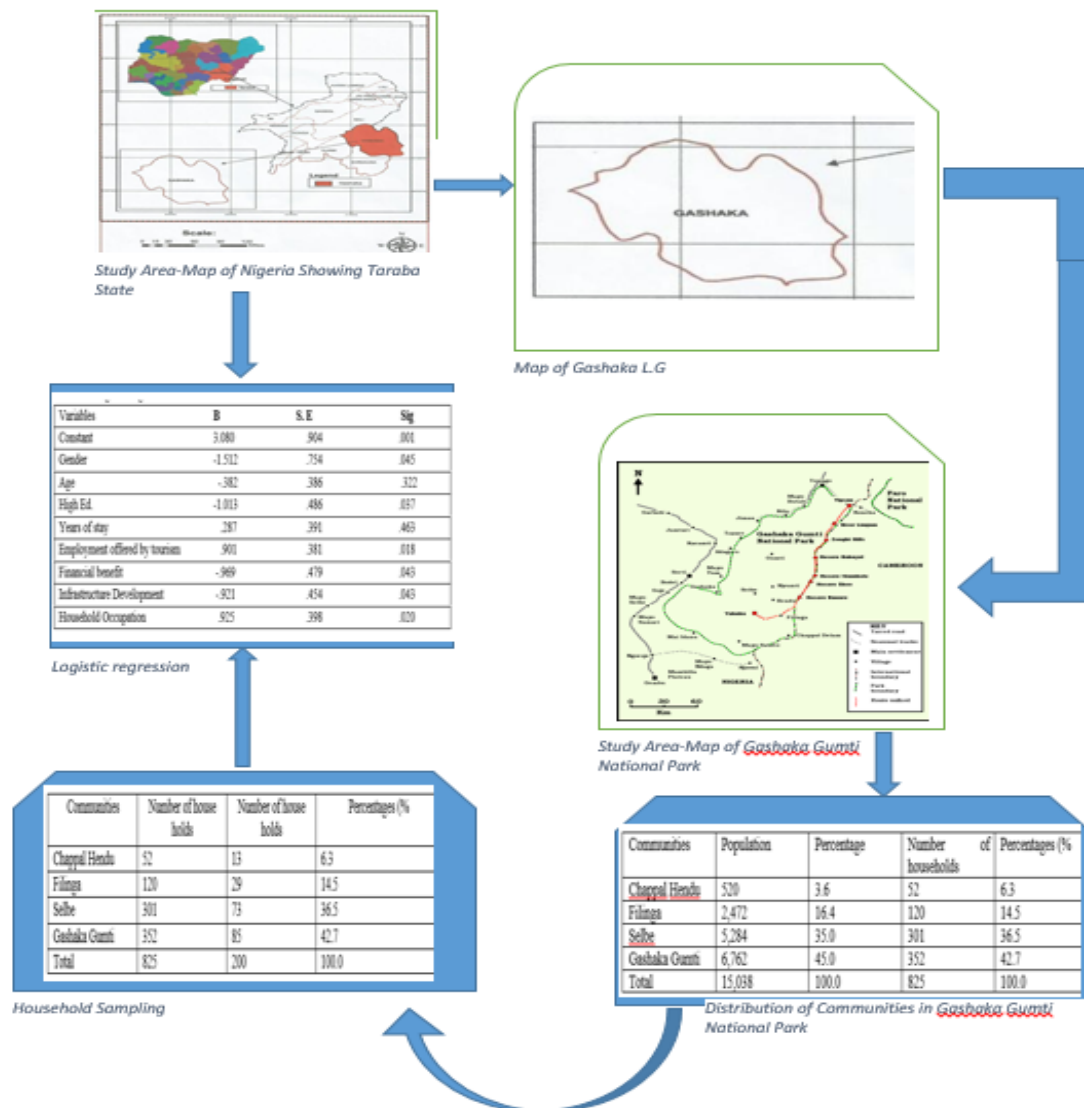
Scale:

Legend

Study Area-Map of Nigeria Showing Taraba State

GASHAKA

Map of Gashaka L.G

| Variables | B | S. E | Sig |
|---|---|---|---|
| Constant | 3.080 | .904 | .001 |
| Gender | -1.512 | .754 | .045 |
| Age | -.382 | .386 | .322 |
| High Ed. | -1.013 | .486 | .037 |
| Years of stay | .287 | .391 | .463 |
| Employment offered by tourism | .901 | .381 | .018 |
| Financial benefit | -.969 | .479 | .043 |
| Infrastructure Development | -.921 | .454 | .043 |
| Household Occupation | .925 | .398 | .020 |

Logistic regression

N

Gashaka Gumti National Park

Faro National Park

CAMEROON

NIGERIA

KEY

0 20 40

Km

Study Area-Map of Gashaka Gumti National Park

| Communities | Number of house holds | Number of house holds | Percentages (% |
|---|---|---|---|
| Chappal Hendu | 52 | 13 | 6.3 |
| Filinga | 120 | 29 | 14.5 |
| Selbe | 301 | 73 | 36.5 |
| Gashaka Gumti | 352 | 85 | 42.7 |
| Total | 825 | 200 | 100.0 |

Household Sampling

| Communities | Population | Percentage | Number of households | Percentages (% |
|---|---|---|---|---|
| Chappal Hendu | 520 | 3.6 | 52 | 6.3 |
| Filinga | 2,472 | 16.4 | 120 | 14.5 |
| Selbe | 5,284 | 35.0 | 301 | 36.5 |
| Gashaka Gumti | 6,762 | 45.0 | 352 | 42.7 |
| Total | 15,038 | 100.0 | 825 | 100.0 |

Distribution of Communities in Gashaka Gumti National Park